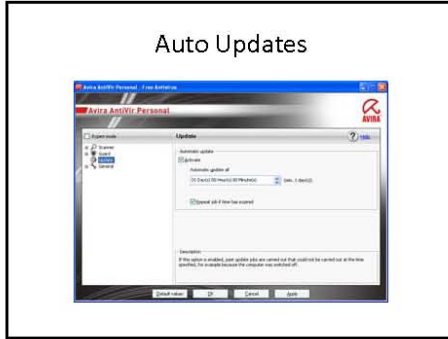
Auto Updates

Avira AntiVir Personal - Free Antivirus

Avira AntiVir Personal

AVIRA

Expert mode

Scanner
Guard
Update
General

Update

Help

Automatic update

Activate

Automatic update all

00 Day(s) 00 Hour(s) 00 Minute(s)

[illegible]

Repeat job if time has expired

Description

If this option is enabled, past update jobs are carried out that could not be carried out at the time specified, for example because the computer was switched off.

Default values

OK

Cancel

Apply